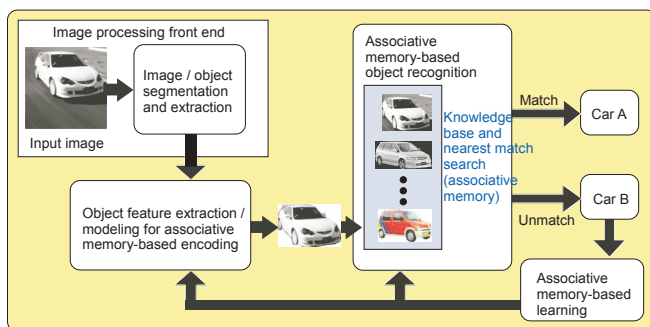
Image processing front end

Image / object segmentation and extraction

Input image

Object feature extraction / modeling for associative memory-based encoding

Associative memory-based object recognition

Knowledge base and nearest match search (associative memory)

Match

Car A

Car B

Unmatch

Associative memory-based learning